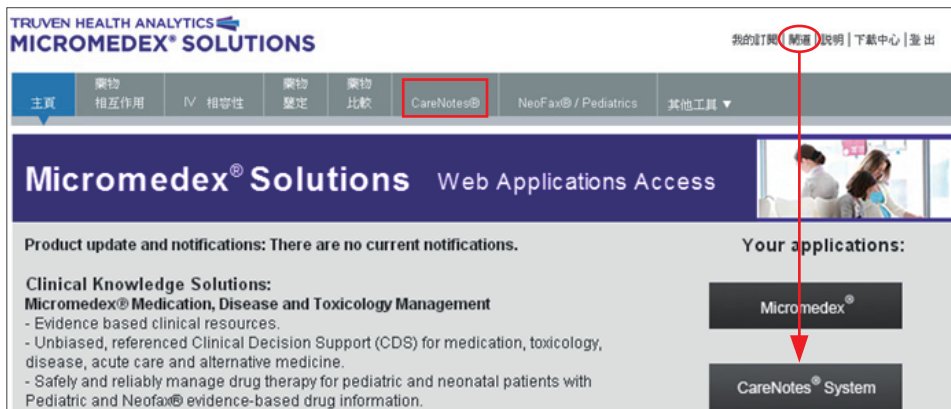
TRUVEN HEALTH ANALYTICS
MICROMEDEX® SOLUTIONS

我的訂閱 | 閘道 | 說明 | 下載中心 | 登出

主頁
藥物相互作用
IV 相容性
藥物鑑定
藥物比較
CareNotes®
NeoFax® / Pediatrics
其他工具 ▼

Micromedex® Solutions Web Applications Access

Product update and notifications: There are no current notifications.

Your applications:

Clinical Knowledge Solutions:
Micromedex® Medication, Disease and Toxicology Management
- Evidence based clinical resources.
- Unbiased, referenced Clinical Decision Support (CDS) for medication, toxicology, disease, acute care and alternative medicine.
- Safely and reliably manage drug therapy for pediatric and neonatal patients with Pediatric and Neofax® evidence-based drug information.

Micromedex®

CareNotes® System